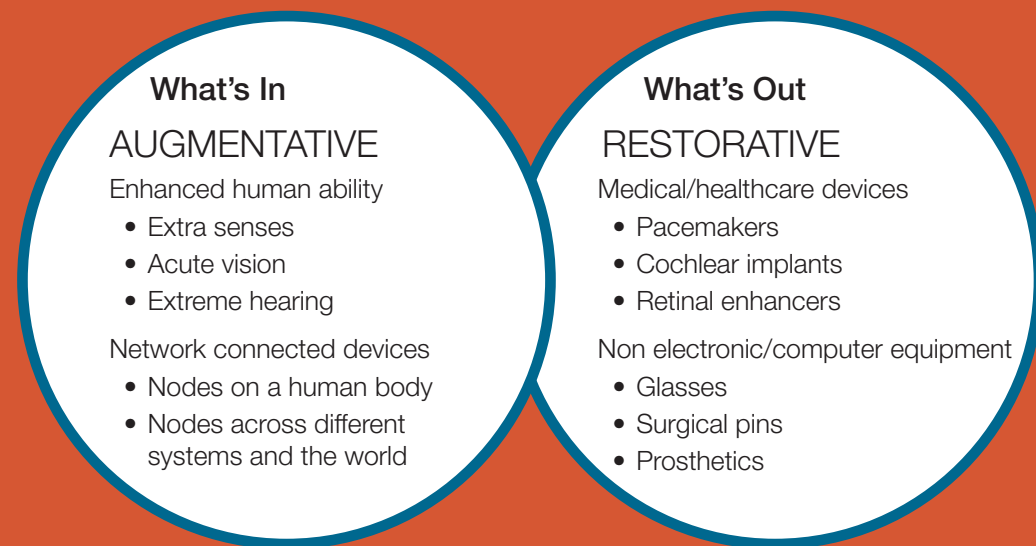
What's In

AUGMENTATIVE

Enhanced human ability

- Extra senses
- Acute vision
- Extreme hearing

Network connected devices

- Nodes on a human body
- Nodes across different systems and the world

What's Out

RESTORATIVE

Medical/healthcare devices

- Pacemakers
- Cochlear implants
- Retinal enhancers

Non electronic/computer equipment

- Glasses
- Surgical pins
- Prosthetics